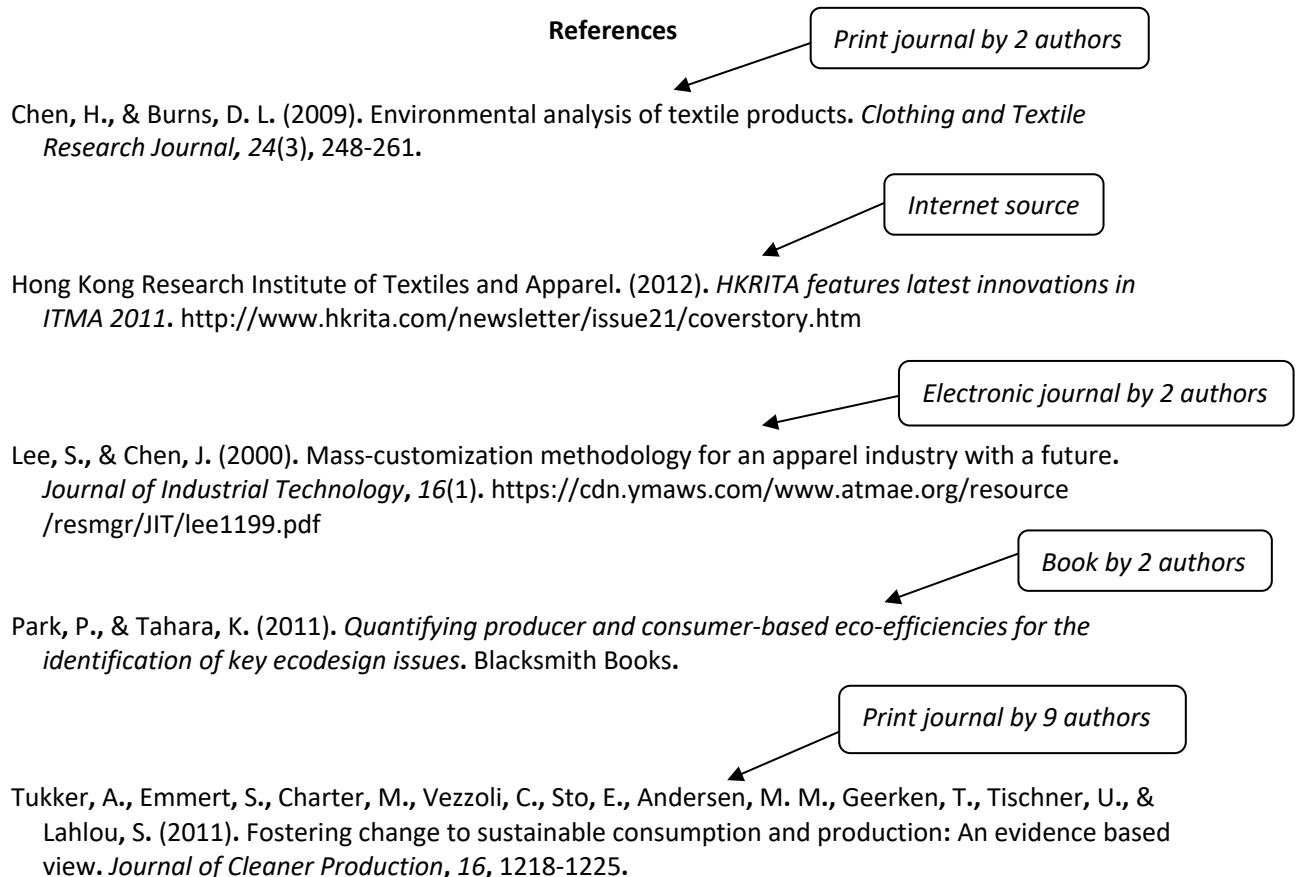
References

Print journal by 2 authors

Chen, H., & Burns, D. L. (2009). Environmental analysis of textile products. *Clothing and Textile Research Journal, 24*(3), 248-261.

Internet source

Hong Kong Research Institute of Textiles and Apparel. (2012). *HKRITA features latest innovations in ITMA 2011*. http://www.hkrita.com/newsletter/issue21/coverstory.htm

Electronic journal by 2 authors

Lee, S., & Chen, J. (2000). Mass-customization methodology for an apparel industry with a future. *Journal of Industrial Technology*, *16*(1). https://cdn.ymaws.com/www.atmae.org/resource/resmgr/JIT/lee1199.pdf

Book by 2 authors

Park, P., & Tahara, K. (2011). *Quantifying producer and consumer-based eco-efficiencies for the identification of key ecodesign issues*. Blacksmith Books.

Print journal by 9 authors

Tukker, A., Emmert, S., Charter, M., Vezzoli, C., Sto, E., Andersen, M. M., Geerken, T., Tischner, U., & Lahlou, S. (2011). Fostering change to sustainable consumption and production: An evidence based view. *Journal of Cleaner Production*, *16*, 1218-1225.